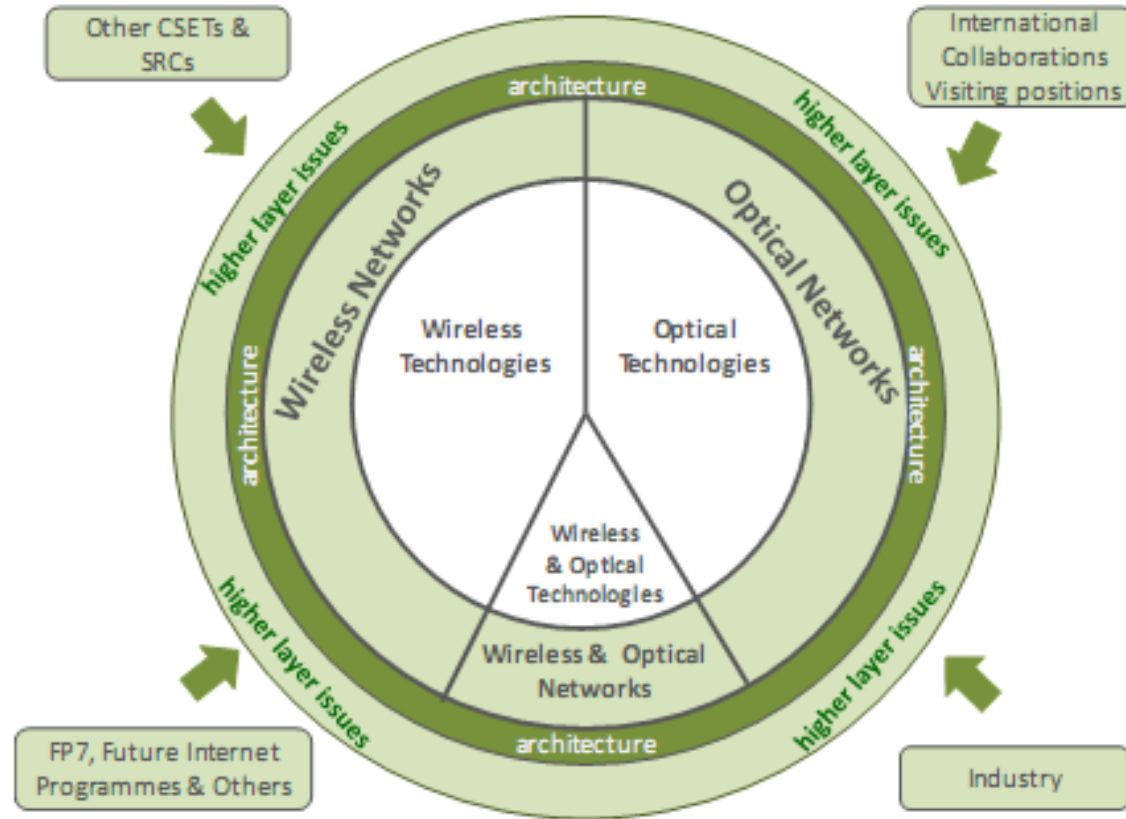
Other CSETs & SRCs

International Collaborations Visiting positions

architecture

higher layer issues

higher layer issues

Wireless Networks

Optical Networks

architecture

architecture

Wireless Technologies

Optical Technologies

Wireless & Optical Technologies

Wireless & Optical Networks

higher layer issues

higher layer issues

architecture

FP7, Future Internet Programmes & Others

Industry